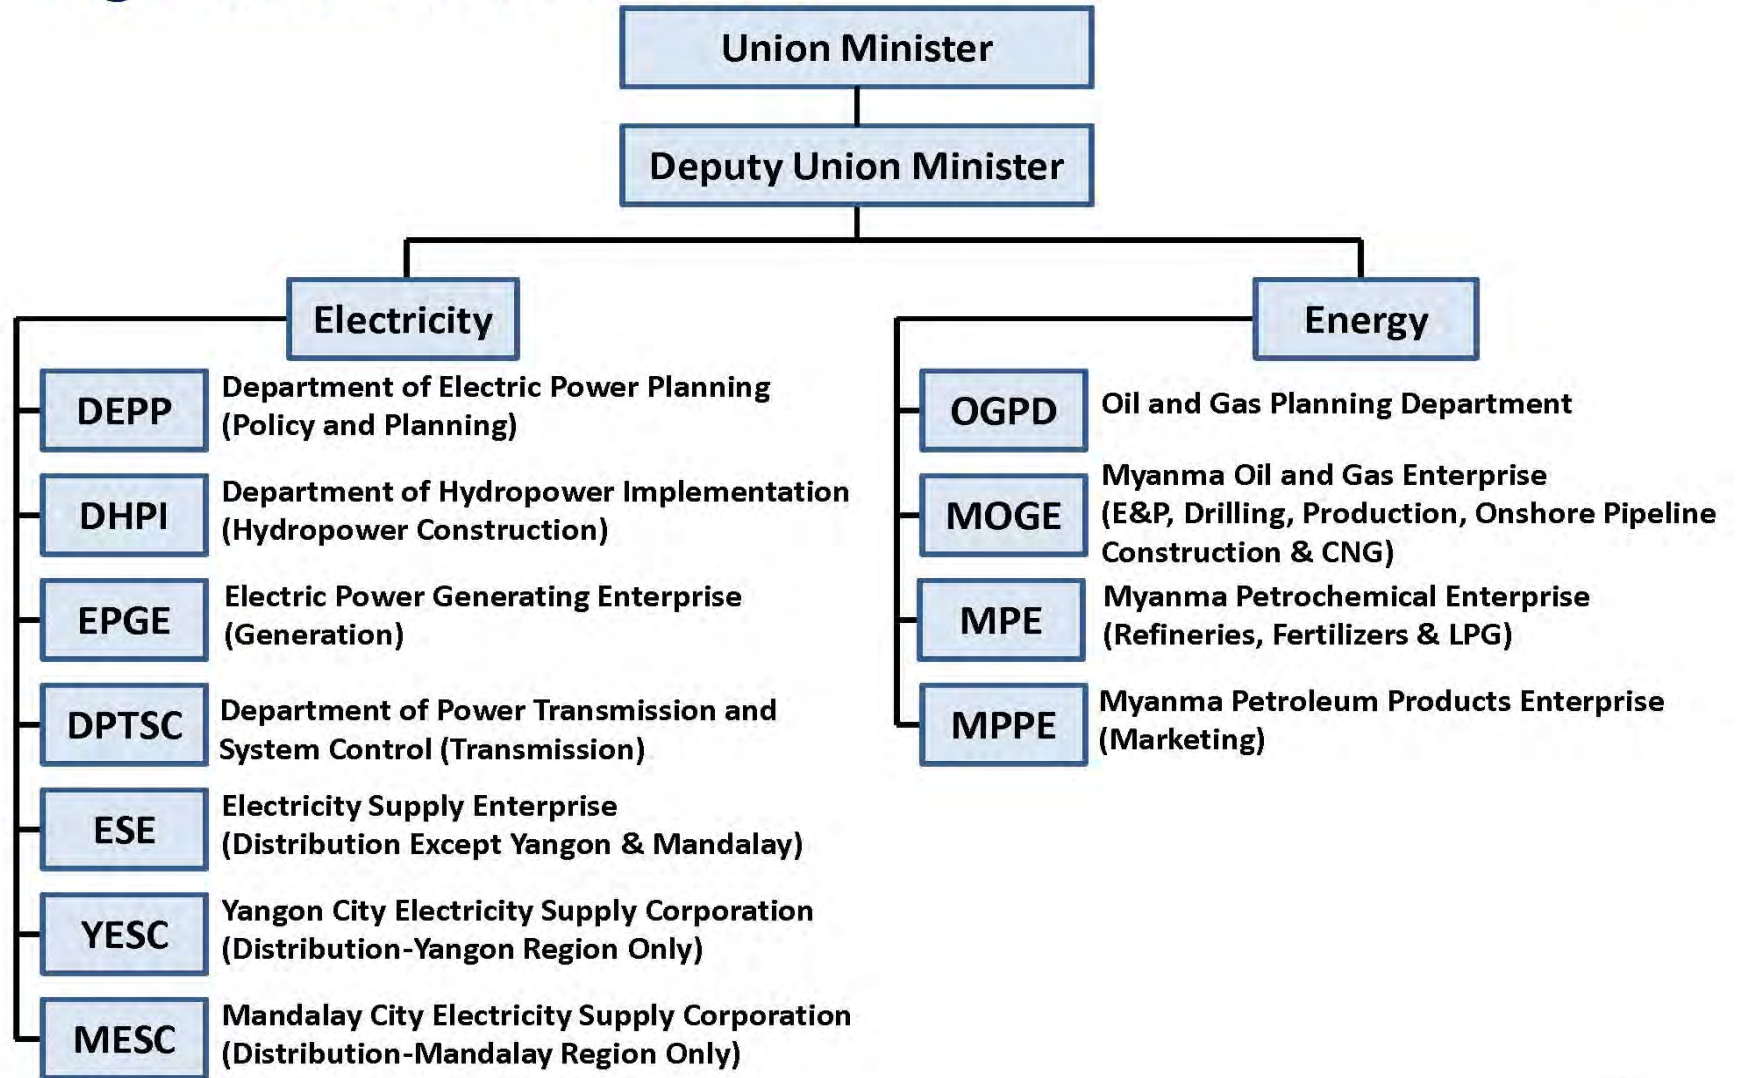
Union Minister

Deputy Union Minister

Electricity

DEPP Department of Electric Power Planning (Policy and Planning)

DHPI Department of Hydropower Implementation (Hydropower Construction)

EPGE Electric Power Generating Enterprise (Generation)

DPTSC Department of Power Transmission and System Control (Transmission)

ESE Electricity Supply Enterprise (Distribution Except Yangon & Mandalay)

YESC Yangon City Electricity Supply Corporation (Distribution-Yangon Region Only)

MESC Mandalay City Electricity Supply Corporation (Distribution-Mandalay Region Only)

Energy

OGPD Oil and Gas Planning Department

MOGE Myanma Oil and Gas Enterprise (E&P, Drilling, Production, Onshore Pipeline Construction & CNG)

MPE Myanma Petrochemical Enterprise (Refineries, Fertilizers & LPG)

MPPE Myanma Petroleum Products Enterprise (Marketing)